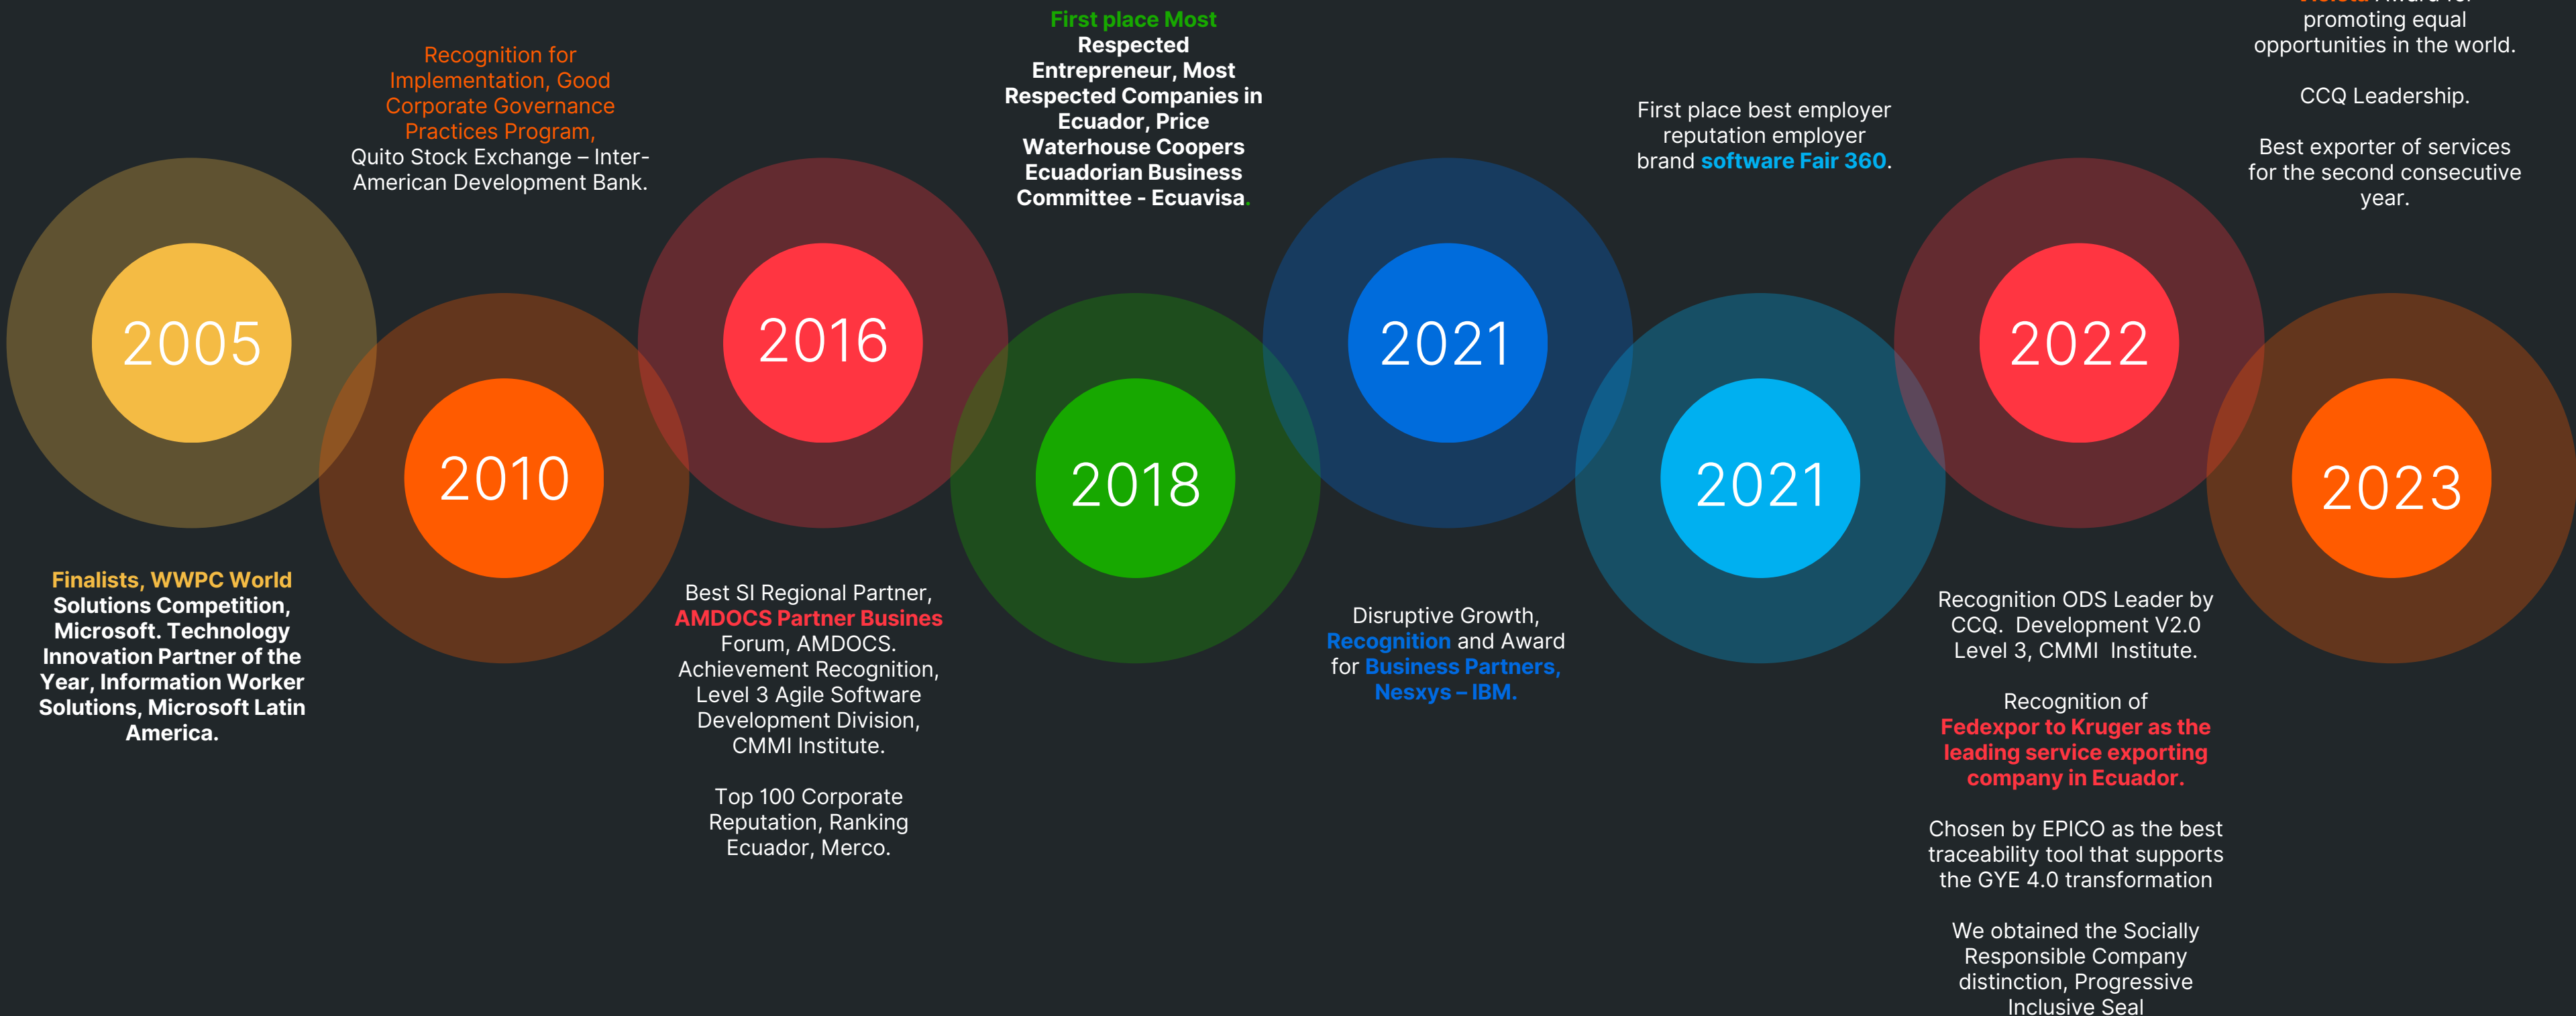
2005

Finalists, WWPC World Solutions Competition, Microsoft. Technology Innovation Partner of the Year, Information Worker Solutions, Microsoft Latin America.

Recognition for Implementation, Good Corporate Governance Practices Program, Quito Stock Exchange – Inter-American Development Bank.

2010

2016

Best SI Regional Partner, AMDOCS Partner Busines Forum, AMDOCS. Achievement Recognition, Level 3 Agile Software Development Division, CMMI Institute.

Top 100 Corporate Reputation, Ranking Ecuador, Merco.

First place Most Respected Entrepreneur, Most Respected Companies in Ecuador, Price Waterhouse Coopers Ecuadorian Business Committee - Ecuavisa.

2018

2021

Disruptive Growth, Recognition and Award for Business Partners, Nesxys – IBM.

First place best employer reputation employer brand software Fair 360.

2021

2022

Recognition ODS Leader by CCQ. Development V2.0 Level 3, CMMI Institute.

Recognition of Fedexpor to Kruger as the leading service exporting company in Ecuador.

Chosen by EPICO as the best traceability tool that supports the GYE 4.0 transformation

We obtained the Socially Responsible Company distinction, Progressive Inclusive Seal

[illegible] promoting equal opportunities in the world.

CCQ Leadership.

Best exporter of services for the second consecutive year.

2023